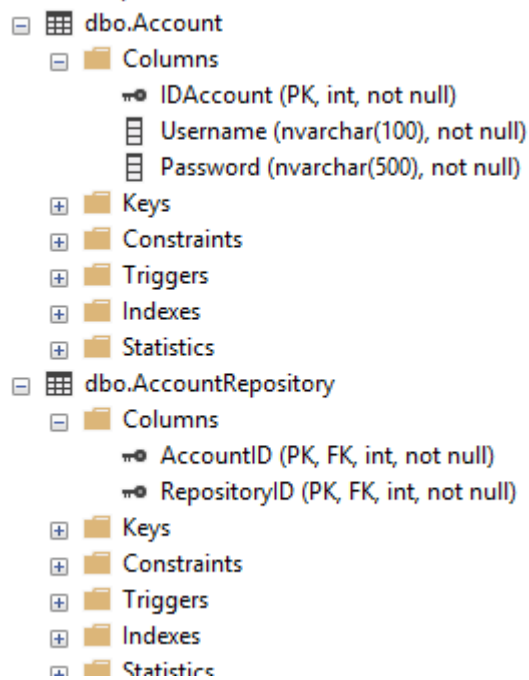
dbo.Account
Columns
IDAccount (PK, int, not null)
Username (nvarchar(100), not null)
Password (nvarchar(500), not null)
Keys
Constraints
Triggers
Indexes
Statistics
dbo.AccountRepository
Columns
AccountID (PK, FK, int, not null)
RepositoryID (PK, FK, int, not null)
Keys
Constraints
Triggers
Indexes
Statistics